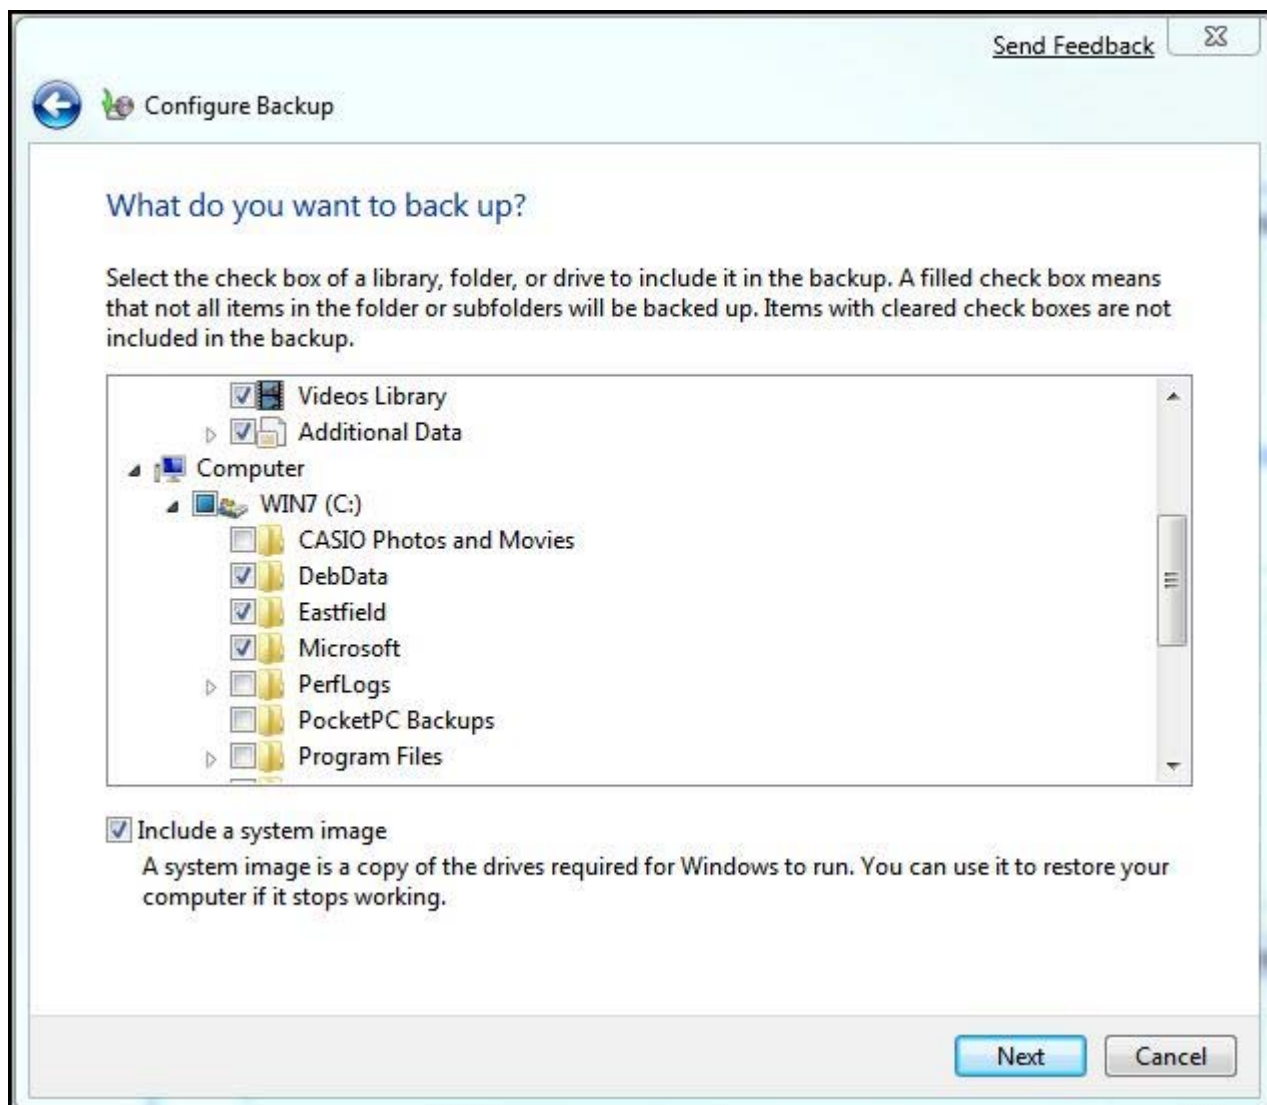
Send Feedback

Configure Backup

What do you want to back up?

Select the check box of a library, folder, or drive to include it in the backup. A filled check box means that not all items in the folder or subfolders will be backed up. Items with cleared check boxes are not included in the backup.

Videos Library
Additional Data
Computer
WIN7 (C:)
CASIO Photos and Movies
DebData
Eastfield
Microsoft
PerfLogs
PocketPC Backups
Program Files

Include a system image
A system image is a copy of the drives required for Windows to run. You can use it to restore your computer if it stops working.

Next
Cancel